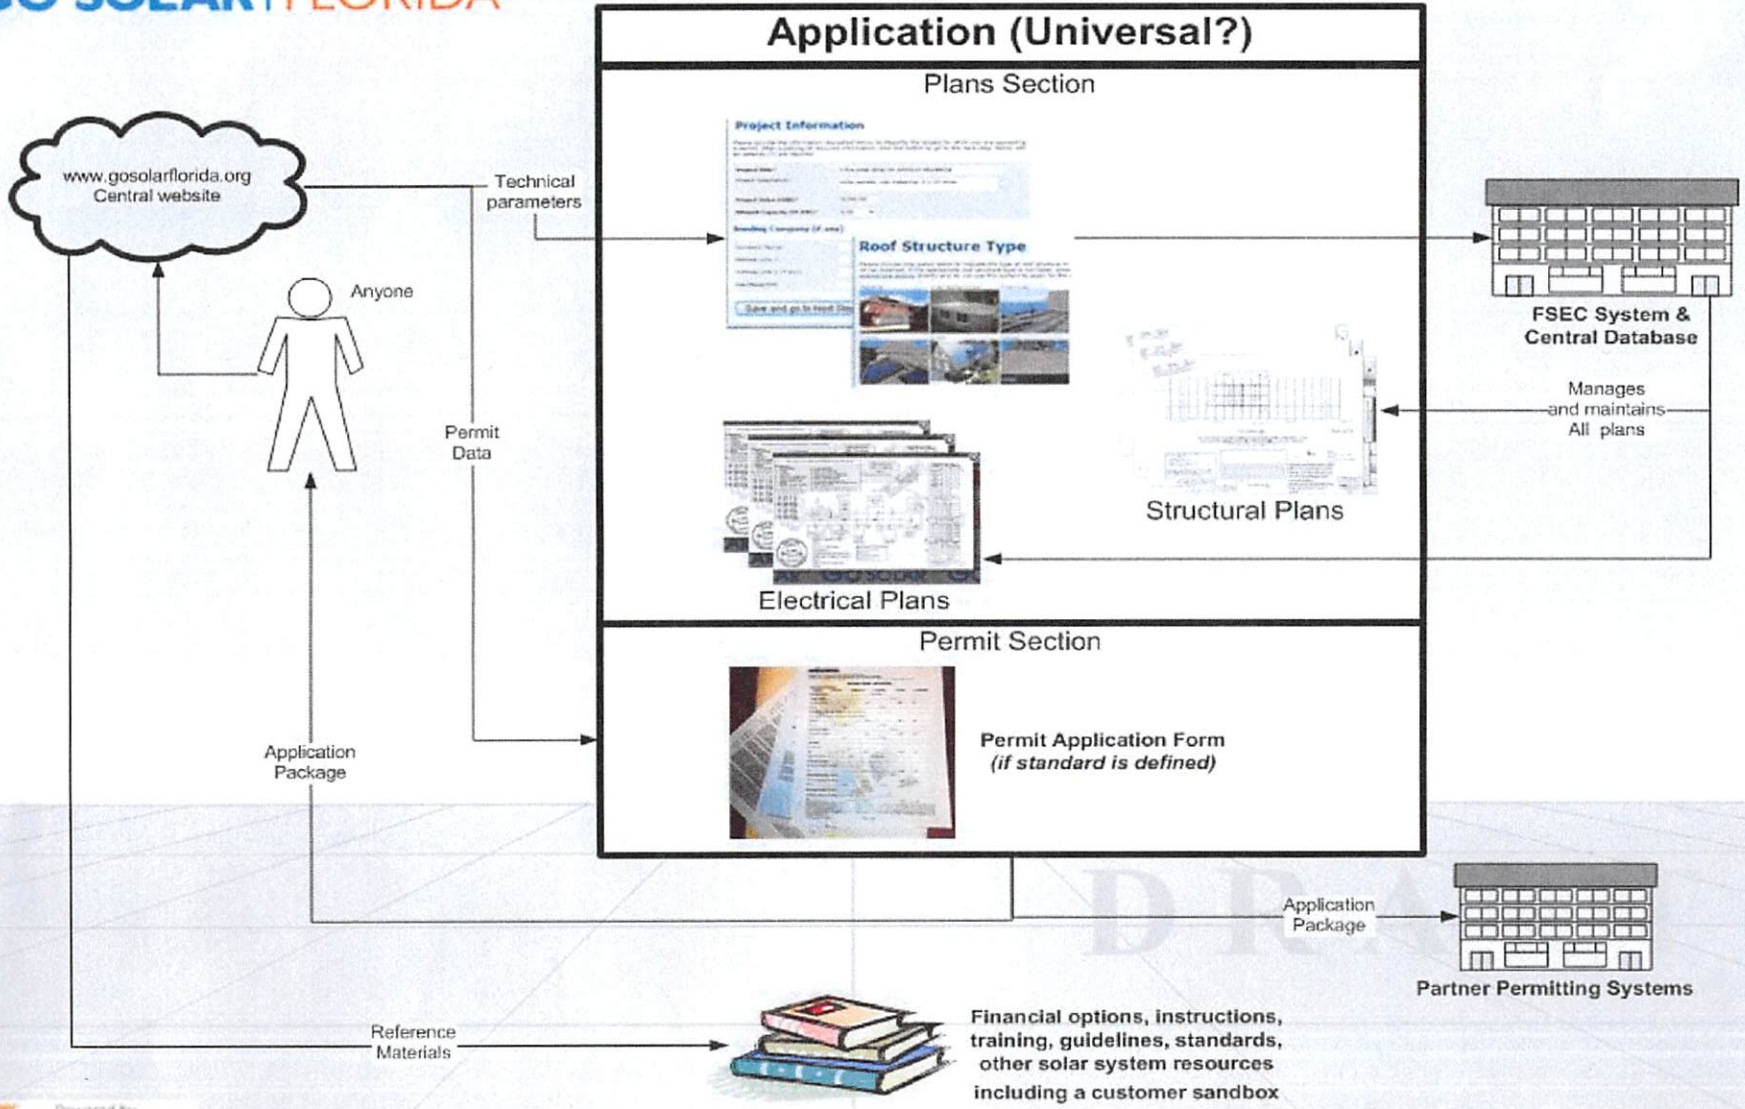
GO SOLAR FLORIDA

Application (Universal?)

Plans Section

Project Information

Roof Structure Type

Save and go to Next Step

www.gosolarflorida.org Central website

Technical parameters

Anyone

Permit Data

FSEC System & Central Database

Manages and maintains All plans

Structural Plans

Electrical Plans

Permit Section

Permit Application Form (if standard is defined)

Application Package

Application Package

Partner Permitting Systems

DRAFT

Reference Materials

Financial options, instructions, training, guidelines, standards, other solar system resources including a customer sandbox

Powered by